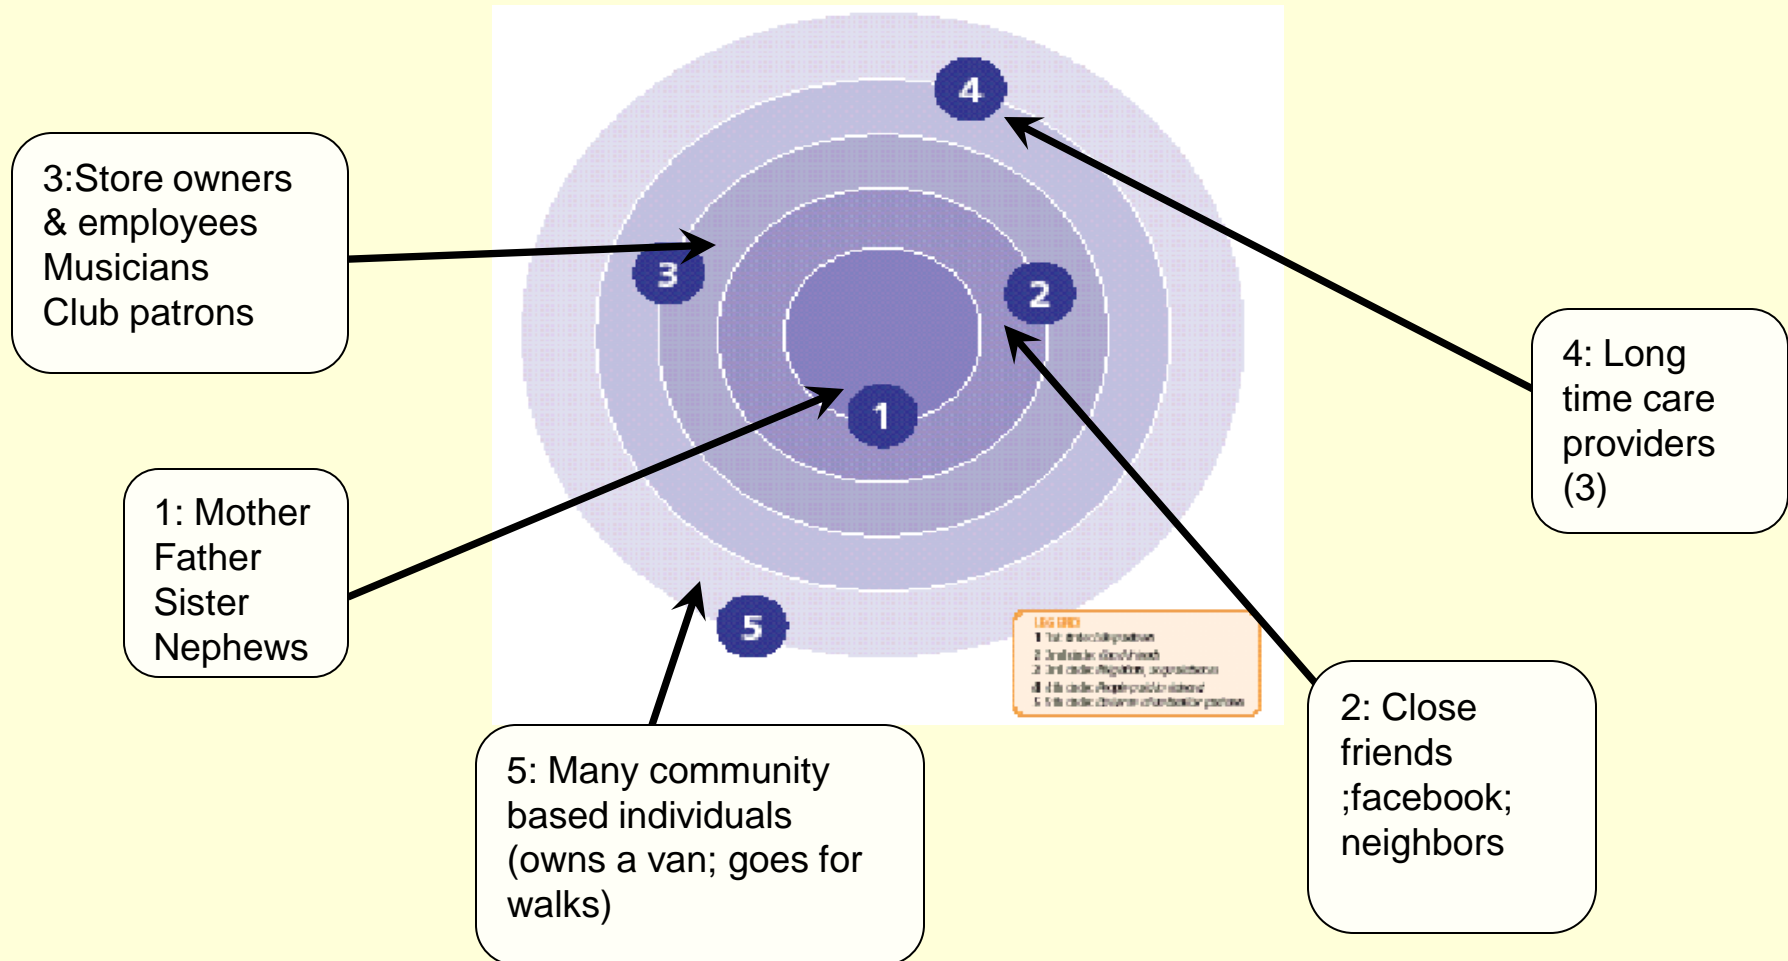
3:Store owners & employees
Musicians
Club patrons

4

3

2

1

5

4: Long time care providers (3)

1: Mother
Father
Sister
Nephews

LEGEND
1 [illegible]
2 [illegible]
3 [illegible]
4 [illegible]
5 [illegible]

2: Close friends ;facebook; neighbors

5: Many community based individuals (owns a van; goes for walks)